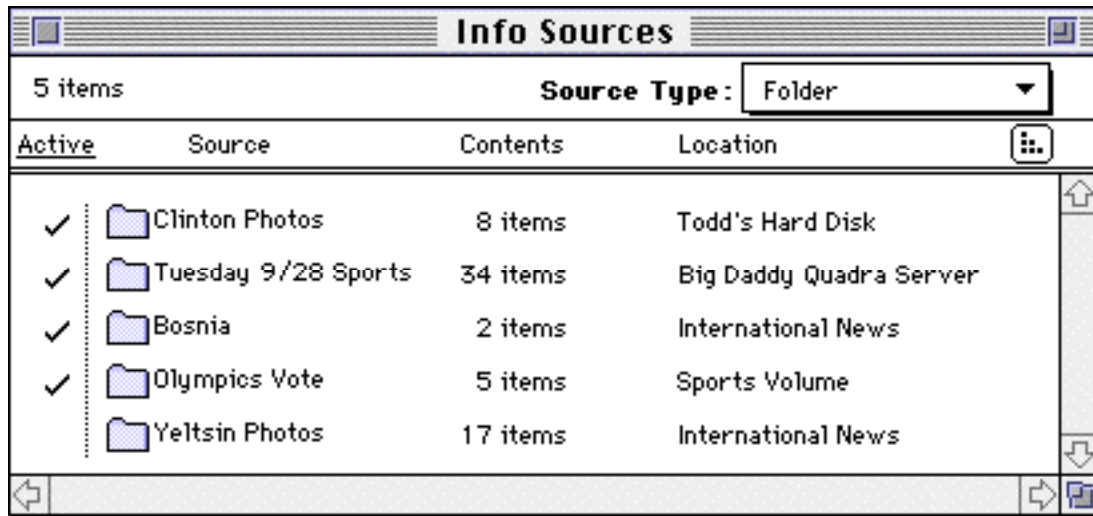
Info Sources

5 items

Source Type: Folder

| Active | Source | Contents | Location |
|---|---|---|---|
| ✓ | Clinton Photos | 8 items | Todd's Hard Disk |
| ✓ | Tuesday 9/28 Sports | 34 items | Big Daddy Quadra Server |
| ✓ | Bosnia | 2 items | International News |
| ✓ | Olympics Vote | 5 items | Sports Volume |
|  | Yeltsin Photos | 17 items | International News |